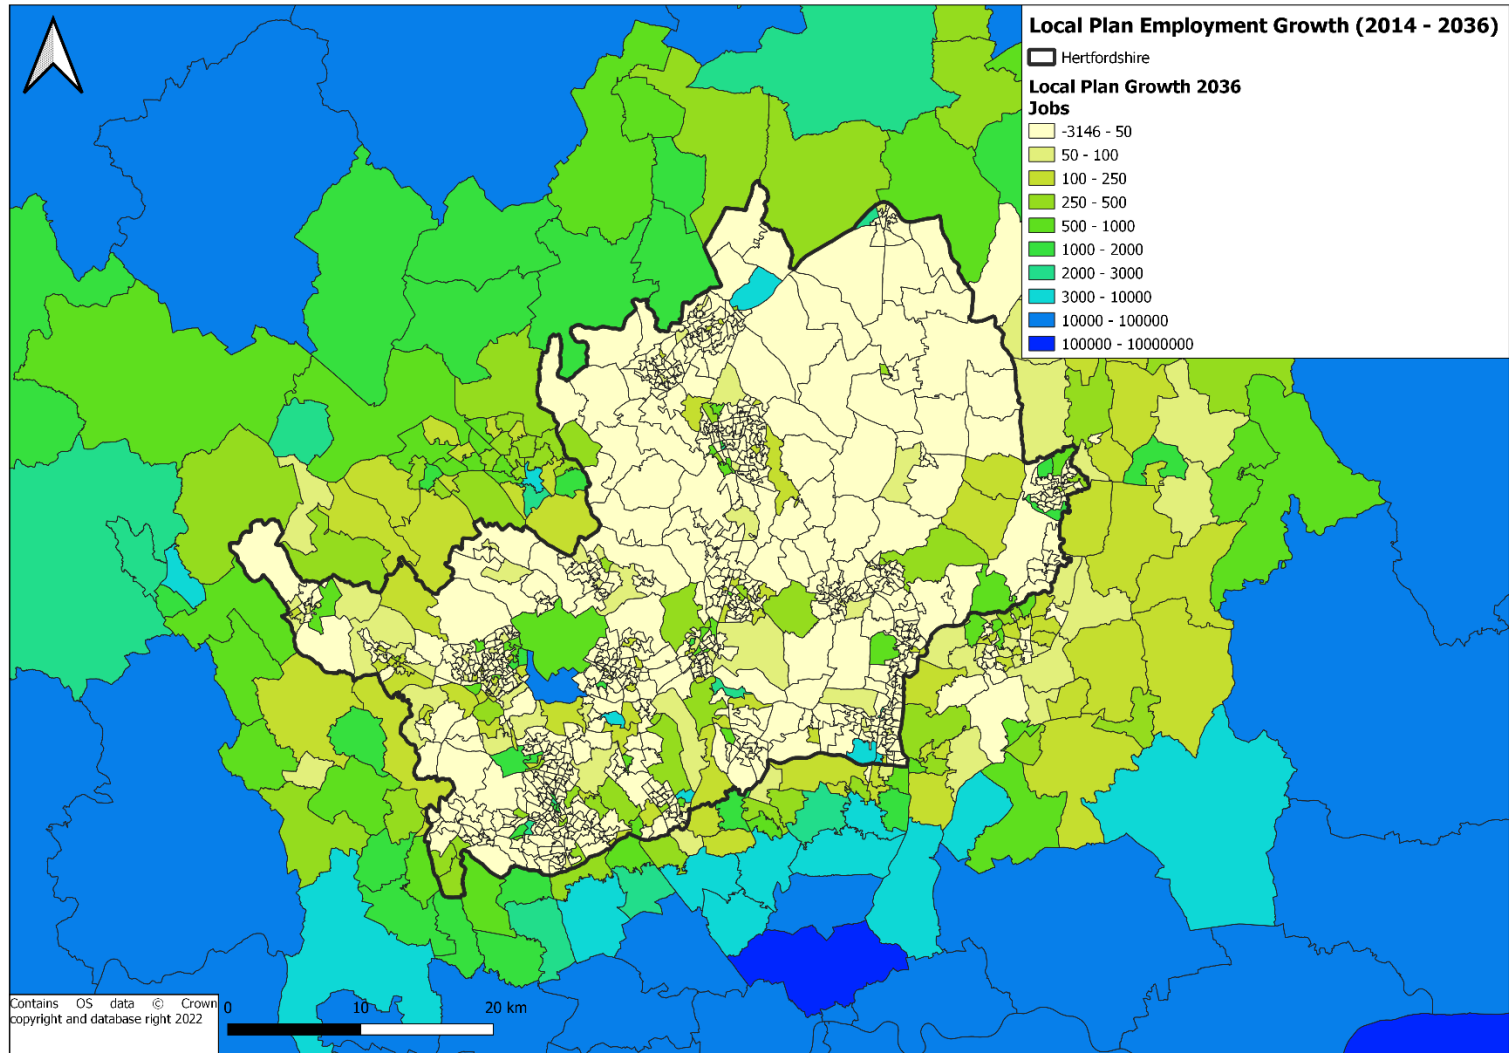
Local Plan Employment Growth (2014 - 2036)

Hertfordshire

Local Plan Growth 2036
Jobs

-3146 - 50
50 - 100
100 - 250
250 - 500
500 - 1000
1000 - 2000
2000 - 3000
3000 - 10000
10000 - 100000
100000 - 10000000

Contains OS data © Crown copyright and database right 2022

0
10
20 km